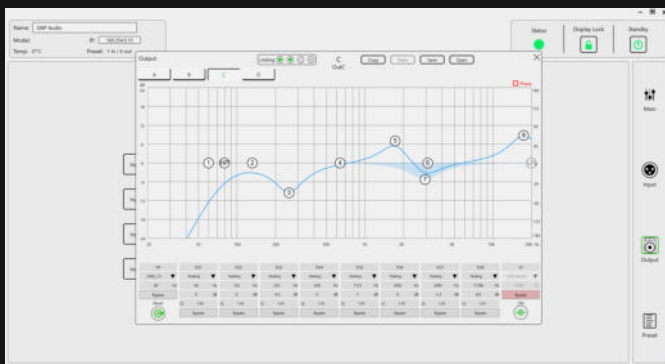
Name: DAP Audio
Model:
IP: 192.254.X.XX
Temp: 37°C
Preset: 1 st / 0 out

Status
Display Lock
Standby

Output
Linking
C
OutC
Copy
Paste
Save
Open

A
B
C
D

Phase

1
2
3
4
5
6
7
8

Main
Input
Output
Preset

Bypass
Reset